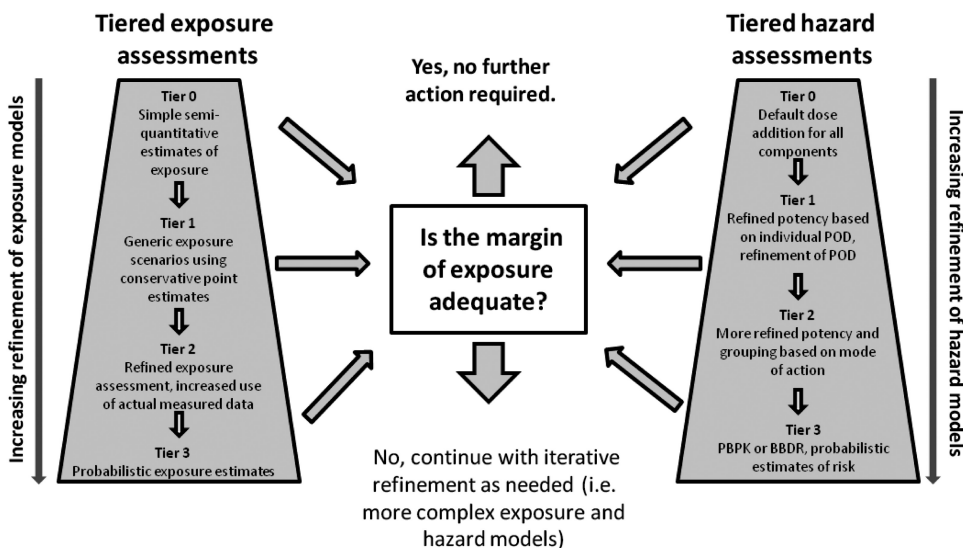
Tiered exposure assessments

Increasing refinement of exposure models

Tier 0
Simple semi-quantitative estimates of exposure

Tier 1
Generic exposure scenarios using conservative point estimates

Tier 2
Refined exposure assessment, increased use of actual measured data

Tier 3
Probabilistic exposure estimates

Yes, no further action required.

Is the margin of exposure adequate?

No, continue with iterative refinement as needed (i.e. more complex exposure and hazard models)

Tiered hazard assessments

Tier 0
Default dose addition for all components

Tier 1
Refined potency based on individual POD, refinement of POD

Tier 2
More refined potency and grouping based on mode of action

Tier 3
PBPK or BBDR, probabilistic estimates of risk

Increasing refinement of hazard models